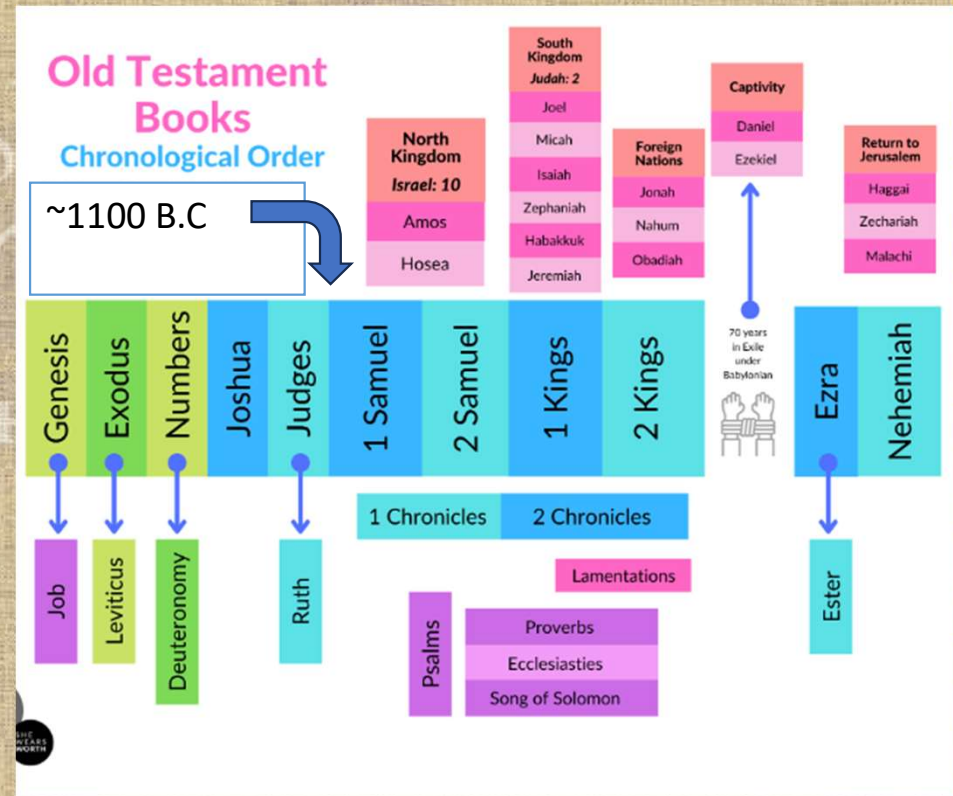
Old Testament Books
Chronological Order

~1100 B.C

North Kingdom
Israel: 10
Amos
Hosea

South Kingdom
Judah: 2
Joel
Micah
Isaiah
Zephaniah
Habakkuk
Jeremiah

Foreign Nations
Jonah
Nahum
Obadiah

Captivity
Daniel
Ezekiel

Return to Jerusalem
Haggai
Zechariah
Malachi

Genesis
Exodus
Numbers
Joshua
Judges
1 Samuel
2 Samuel
1 Kings
2 Kings
70 years in Exile under Babylonian
Ezra
Nehemiah

1 Chronicles
2 Chronicles

Job
Leviticus
Deuteronomy
Ruth
Lamentations
Psalms
Proverbs
Ecclesiasties
Song of Solomon
Ester

SHE WEARS WORTH